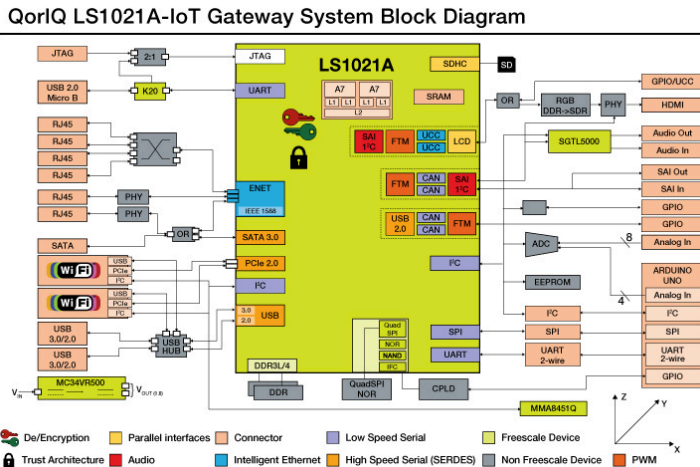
QorIQ LS1021A-IoT Gateway System Block Diagram

JTAG
2:1
JTAG
LS1021A
SDHC
SD
USB 2.0 Micro B
K20
UART
A7
A7
L1
L1
L1
L1
L2
SRAM
OR
RGB DDR->SDR
PHY
GPIO/UCC
HDMI
RJ45
RJ45
RJ45
RJ45
SAI $I^2C$
FTM
UCC
UCC
LCD
SGTL5000
Audio Out
Audio In
ENET
IEEE 1588
FTM
CAN
CAN
SAI $I^2C$
SAI Out
SAI In
GPIO
RJ45
PHY
RJ45
PHY
USB 2.0
CAN
CAN
FTM
GPIO
SATA
OR
SATA 3.0
ADC
8
Analog In
USB
PCIe
$I^2C$
PCIe 2.0
$I^2C$
EEPROM
ARDUINO UNO
4
Analog In
USB
PCIe
$I^2C$
$I^2C$
$I^2C$
$I^2C$
USB 3.0/2.0
3.0
2.0
USB
USB HUB
SPI
SPI
SPI
USB 3.0/2.0
Quad SPI
NOR
NAND
IFC
UART
UART 2-wire
UART 2-wire
GPIO
$V_{IN}$
MC34VR500
$V_{OUT(1.8)}$
DDR3L/4
DDR
QuadSPI NOR
CPLD
MMA8451Q
Z
Y
X

De/Encryption
Parallel interfaces
Connector
Low Speed Serial
Freescale Device
Trust Architecture
Audio
Intelligent Ethernet
High Speed Serial (SERDES)
Non Freescale Device
PWM